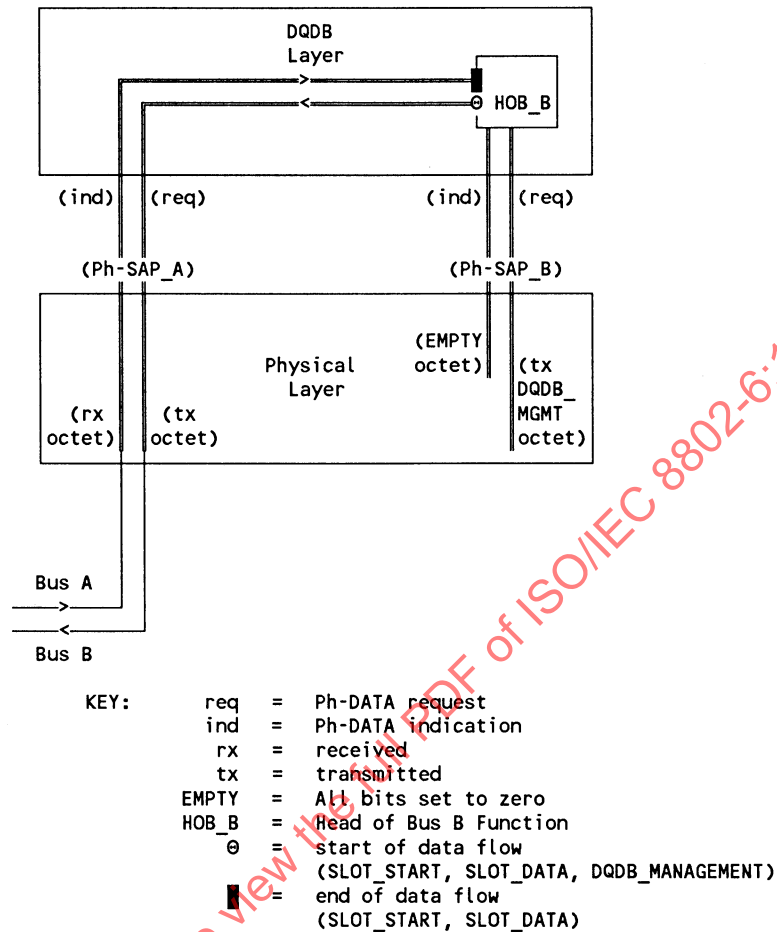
DQDB
Layer

HOB_B

(ind) (req)

(ind) (req)

(Ph-SAP_A)

(Ph-SAP_B)

(EMPTY
octet)

(tx
DQDB_
MGMT
octet)

Physical
Layer

(rx
octet)

(tx
octet)

Bus A

Bus B

| KEY: | req | = | Ph-DATA request |
|---|---|---|---|
| | ind | = | Ph-DATA indication |
| | rx | = | received |
| | tx | = | transmitted |
| | EMPTY | = | All bits set to zero |
| | HOB_B | = | Head of Bus B Function |
| | $\Theta$ | = | start of data flow (SLOT_START, SLOT_DATA, DQDB_MANAGEMENT) |
| | ▮ | = | end of data flow (SLOT_START, SLOT_DATA) |

view the full PDF of ISO/IEC 8802-6: